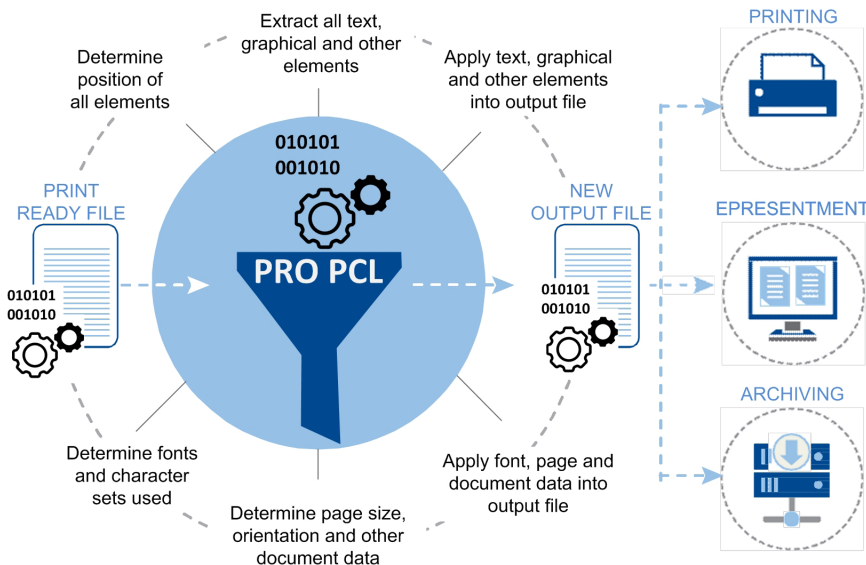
Extract all text, graphical and other elements

Determine position of all elements

Apply text, graphical and other elements into output file

PRINTING

010101
001010

PRINT READY FILE

010101
001010

PRO PCL

NEW OUTPUT FILE

010101
001010

EPRESENTMENT

ARCHIVING

Determine fonts and character sets used

Apply font, page and document data into output file

Determine page size, orientation and other document data